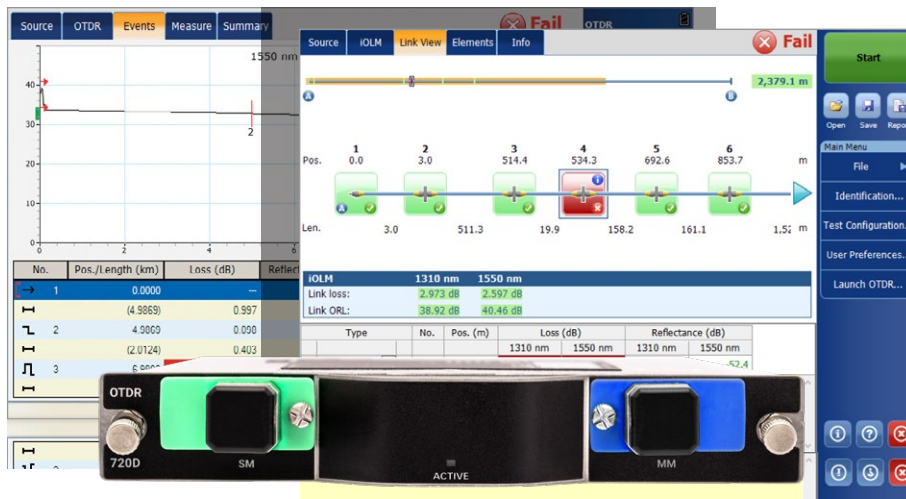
Source OTDR Events Measure Summary Fail OTDR

1550 nm

40
30
20
10
0
2
4
6

2

| No. | Pos./Length (km) | Loss (dB) | Reflect |
|---|---|---|---|
| 1 | 0.0000 | --- | |
| | (4.9869) | 0.997 | |
| 2 | 4.9869 | 0.098 | |
| | (2.0124) | 0.403 | |
| 3 | 6.9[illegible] | | |

Source iOLM Link View Elements Info Fail

2,379.1 m

| | 1 | 2 | 3 | 4 | 5 | 6 | |
|---|---|---|---|---|---|---|---|
| Pos. | 0.0 | 3.0 | 514.4 | 534.3 | 692.6 | 853.7 | m |
| Len. | 3.0 | 511.3 | 19.9 | 158.2 | 161.1 | 1,52 | m |

| iOLM | 1310 nm | 1550 nm |
|---|---|---|
| Link loss: | 2.973 dB | 2.597 dB |
| Link ORL: | 38.92 dB | 40.46 dB |

| Type | No. | Pos. (m) | Loss (dB) 1310 nm | Loss (dB) 1550 nm | Reflectance (dB) 1310 nm | Reflectance (dB) 1550 nm |
|---|---|---|---|---|---|---|
| | | | | | | -52.4 |

Start

Open Save Repo

Main Menu
File
Identification...
Test Configuration...
User Preferences...
Launch OTDR...

OTDR
720D
SM
ACTIVE
MM